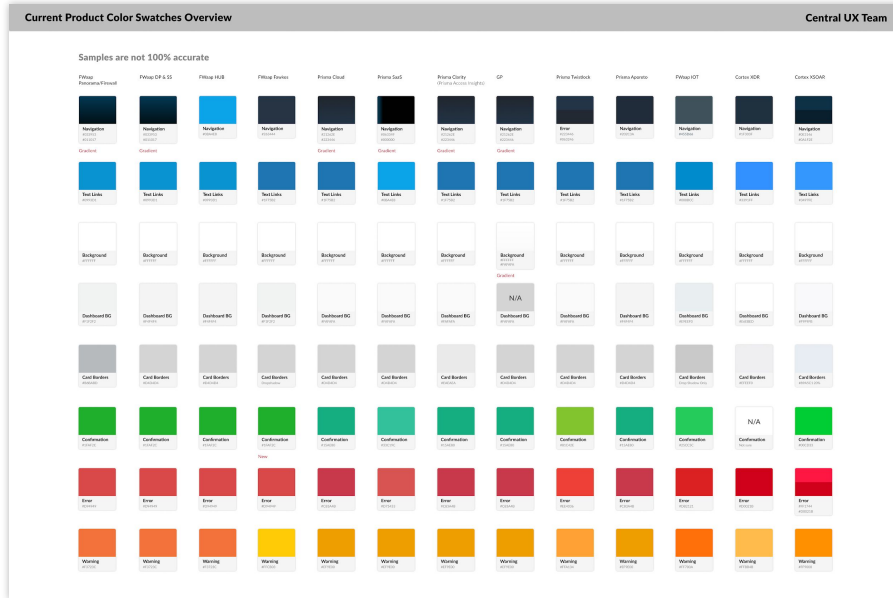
Current Product Color Swatches Overview

Central UX Team

Samples are not 100% accurate

FWaap Panorama/Firewall

FWaap DP & SS

FWaap HUB

FWaap Fevies

Prisma Cloud

Prisma SaaS

Prisma Clarity

GP

Prisma Twistlock

Prisma Apereto

FWaap IOT

Cortex XDR

Cortex XSOAR

Navigation
Navigation
Navigation
Navigation
Navigation
Navigation
Navigation
Navigation
Error
Navigation
Navigation
Navigation
Navigation

Gradient
Gradient
Gradient
Gradient
Gradient
Gradient

Text Links
Text Links
Text Links
Text Links
Text Links
Text Links
Text Links
Text Links
Text Links
Text Links
Text Links
Text Links
Text Links

Background
Background
Background
Background
Background
Background
Background
Background
Background
Background
Background
Background
Background

Gradient

Dashboard BG
Dashboard BG
Dashboard BG
Dashboard BG
Dashboard BG
Dashboard BG
Dashboard BG
N/A
Dashboard BG
Dashboard BG
Dashboard BG
Dashboard BG
Dashboard BG
Dashboard BG

Card Borders
Card Borders
Card Borders
Card Borders
Card Borders
Card Borders
Card Borders
Card Borders
Card Borders
Card Borders
Card Borders
Card Borders
Card Borders

Confirmation
Confirmation
Confirmation
Confirmation
Confirmation
Confirmation
Confirmation
Confirmation
Confirmation
Confirmation
Confirmation
N/A
Confirmation
Confirmation

New

Error
Error
Error
Error
Error
Error
Error
Error
Error
Error
Error
Error
Error

Warning
Warning
Warning
Warning
Warning
Warning
Warning
Warning
Warning
Warning
Warning
Warning
Warning